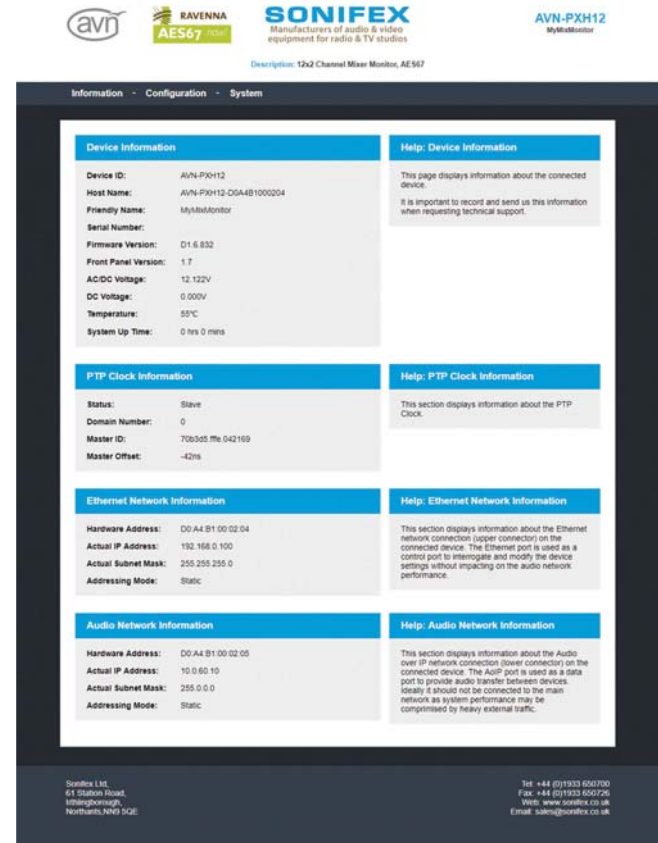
avn

RAVENNA

AES67 now!

SONIFEX

Manufacturers of audio & video equipment for radio & TV studios

AVN-PXH12

MyMixMonitor

Description: 12x2 Channel Mixer Monitor, AES67

Information - Configuration - System

Device Information

| | |
|---|---|
| Device ID: | AVN-PXH12 |
| Host Name: | AVN-PXH12-D0A4B1000204 |
| Friendly Name: | MyMixMonitor |
| Serial Number: | |
| Firmware Version: | D1.6.832 |
| Front Panel Version: | 1.7 |
| AC/DC Voltage: | 12.122V |
| DC Voltage: | 0.000V |
| Temperature: | 55°C |
| System Up Time: | 0 hrs 0 mins |

Help: Device Information

This page displays information about the connected device.

It is important to record and send us this information when requesting technical support.

PTP Clock Information

| | |
|---|---|
| Status: | Slave |
| Domain Number: | 0 |
| Master ID: | 70b3d5.fffe.042169 |
| Master Offset: | -42ns |

Help: PTP Clock Information

This section displays information about the PTP Clock.

Ethernet Network Information

| | |
|---|---|
| Hardware Address: | D0:A4:B1:00:02:04 |
| Actual IP Address: | 192.168.0.100 |
| Actual Subnet Mask: | 255.255.255.0 |
| Addressing Mode: | Static |

Help: Ethernet Network Information

This section displays information about the Ethernet network connection (upper connector) on the connected device. The Ethernet port is used as a control port to interrogate and modify the device settings without impacting on the audio network performance.

Audio Network Information

| | |
|---|---|
| Hardware Address: | D0:A4:B1:00:02:05 |
| Actual IP Address: | 10.0.60.10 |
| Actual Subnet Mask: | 255.0.0.0 |
| Addressing Mode: | Static |

Help: Audio Network Information

This section displays information about the Audio over IP network connection (lower connector) on the connected device. The AoIP port is used as a data port to provide audio transfer between devices. Ideally it should not be connected to the main network as system performance may be comprimised by heavy external traffic.

Sonifex Ltd,
61 Station Road,
Irthlingborough,
Northants,NN9 5QE

Tel: +44 (0)1933 650700
Fax: +44 (0)1933 650726
Web: www.sonifex.co.uk
Email: sales@sonifex.co.uk